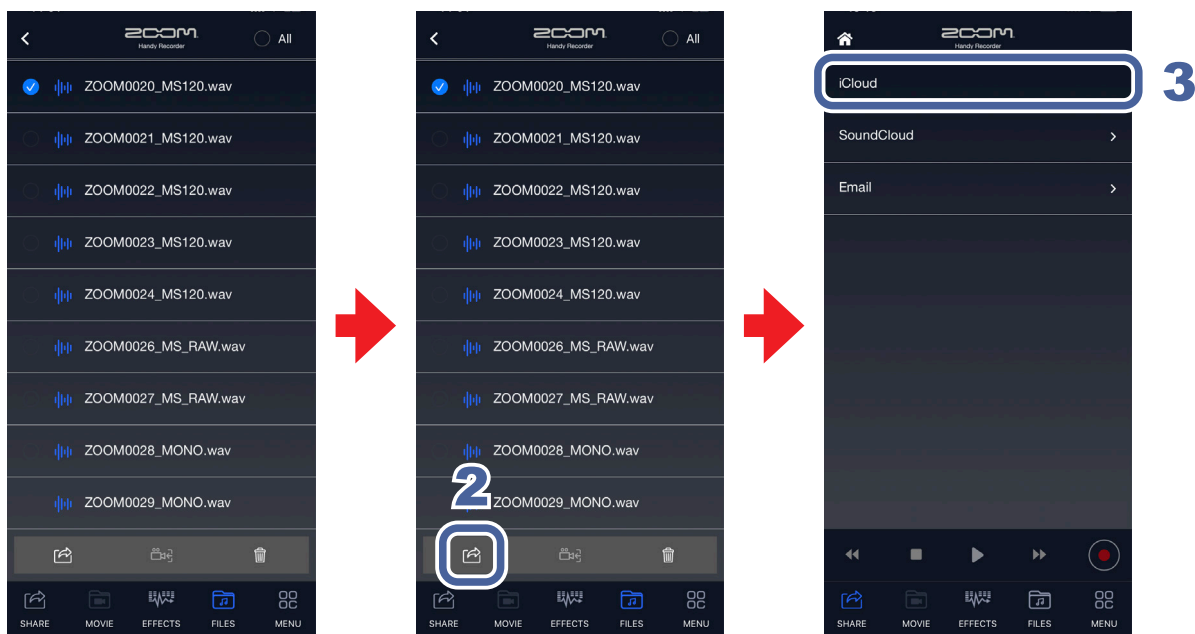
ZOOM
Handy Recorder
All

ZOOM0020_MS120.wav
ZOOM0021_MS120.wav
ZOOM0022_MS120.wav
ZOOM0023_MS120.wav
ZOOM0024_MS120.wav
ZOOM0026_MS_RAW.wav
ZOOM0027_MS_RAW.wav
ZOOM0028_MONO.wav
ZOOM0029_MONO.wav

SHARE MOVIE EFFECTS FILES MENU

ZOOM
Handy Recorder
All

ZOOM0020_MS120.wav
ZOOM0021_MS120.wav
ZOOM0022_MS120.wav
ZOOM0023_MS120.wav
ZOOM0024_MS120.wav
ZOOM0026_MS_RAW.wav
ZOOM0027_MS_RAW.wav
ZOOM0028_MONO.wav
2
ZOOM0029_MONO.wav

SHARE MOVIE EFFECTS FILES MENU

ZOOM
Handy Recorder

iCloud
3
SoundCloud
Email

SHARE MOVIE EFFECTS FILES MENU